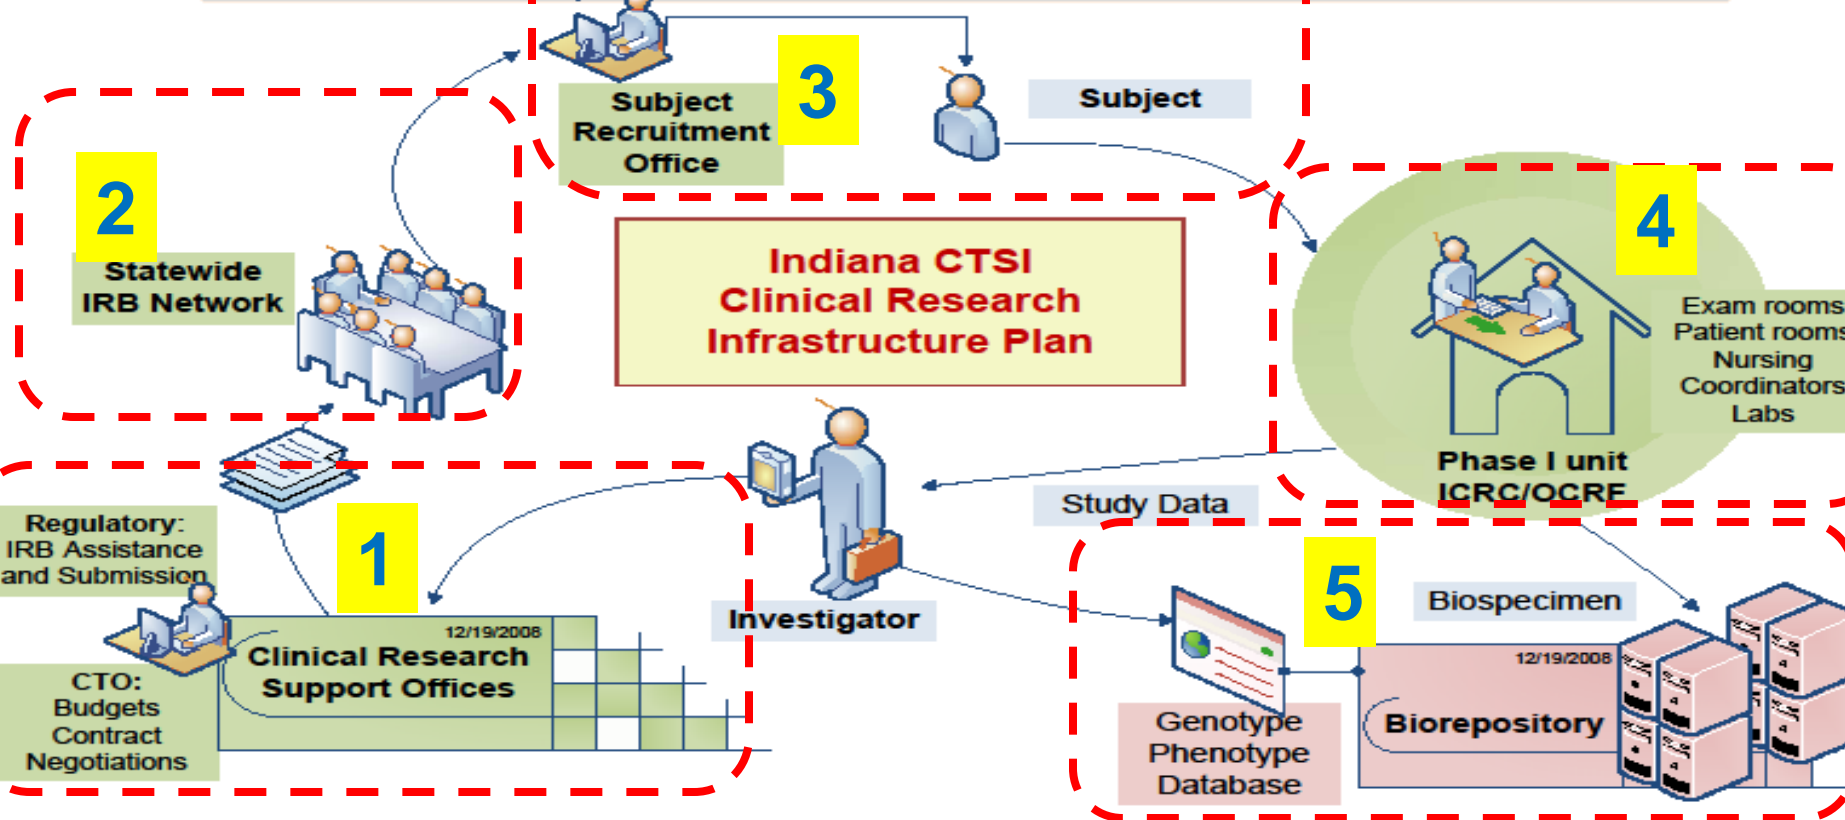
Subject Recruitment Office

3

Subject

2

Statewide IRB Network

Indiana CTSI Clinical Research Infrastructure Plan

4

Exam rooms
Patient rooms
Nursing
Coordinators
Labs

Phase I unit ICRC/OCRE

Study Data

Regulatory: IRB Assistance and Submission

1

12/19/2008
Clinical Research Support Offices

CTO: Budgets Contract Negotiations

Investigator

5

Biospecimen

12/19/2008
Biorepository

Genotype Phenotype Database